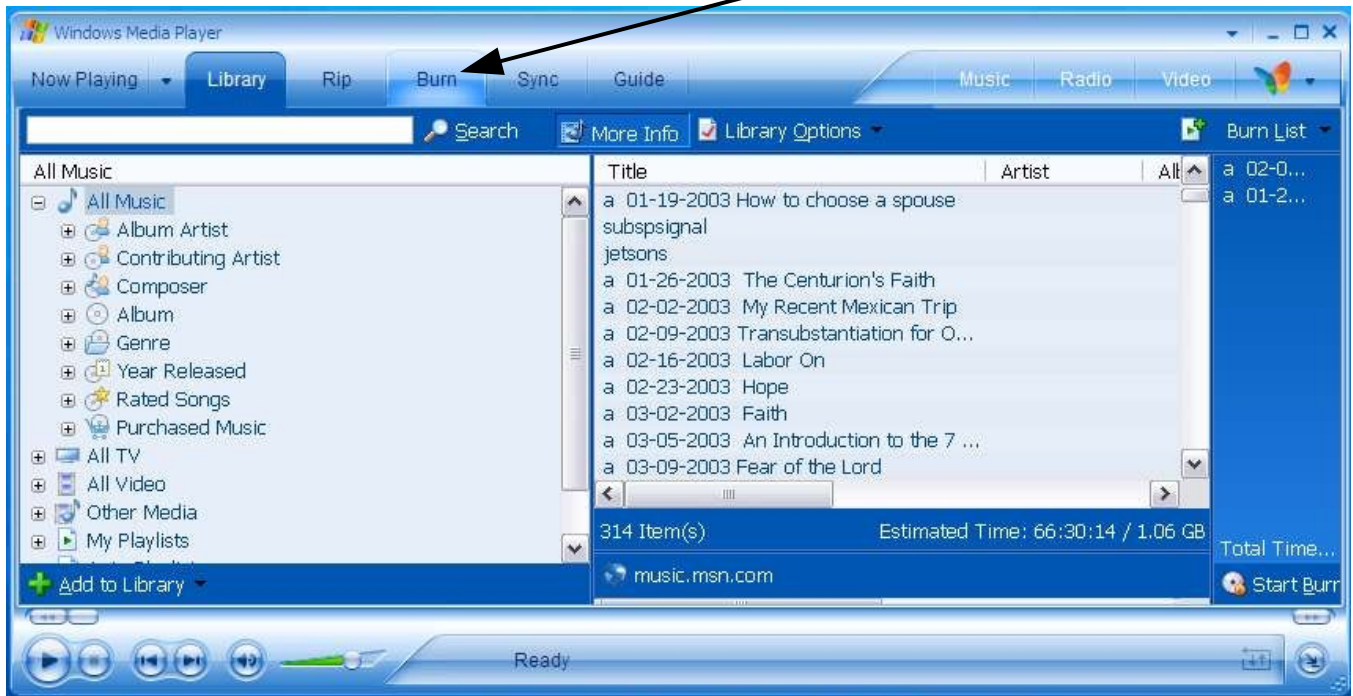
Windows Media Player

Now Playing Library Rip Burn Sync Guide Music Radio Video

Search More Info Library Options Burn List

All Music

All Music
Album Artist
Contributing Artist
Composer
Album
Genre
Year Released
Rated Songs
Purchased Music
All TV
All Video
Other Media
My Playlists

Add to Library

| Title | Artist | Alt |
|---|---|---|
| a 01-19-2003 How to choose a spouse | | |
| subspsignal | | |
| jetsons | | |
| a 01-26-2003 The Centurion's Faith | | |
| a 02-02-2003 My Recent Mexican Trip | | |
| a 02-09-2003 Transubstantiation for O... | | |
| a 02-16-2003 Labor On | | |
| a 02-23-2003 Hope | | |
| a 03-02-2003 Faith | | |
| a 03-05-2003 An Introduction to the 7 ... | | |
| a 03-09-2003 Fear of the Lord | | |

314 Item(s) Estimated Time: 66:30:14 / 1.06 GB

music.msn.com

a 02-0...
a 01-2...

Total Time...

Start Burn

Ready